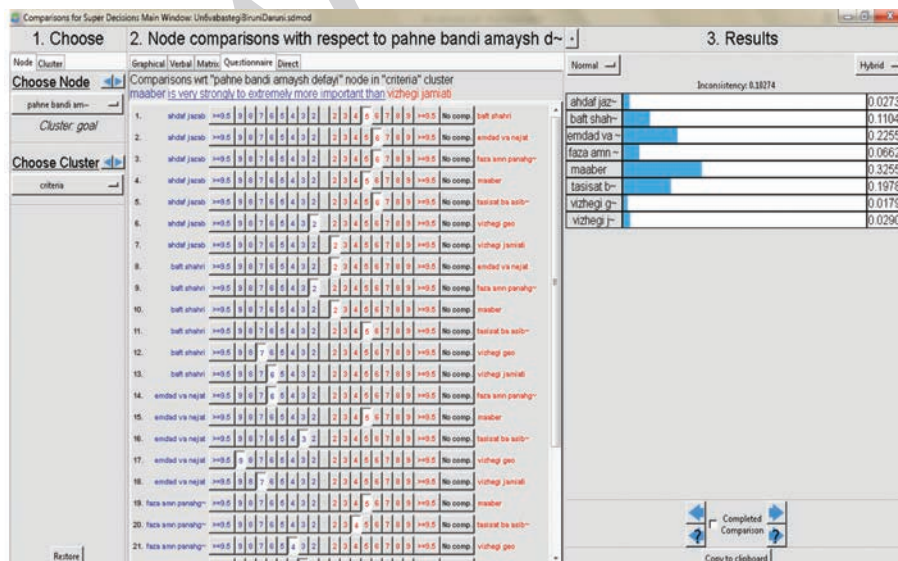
Comparisons for Super Decisions Main Window: Unibvabasteg\BiruniDaruni.sdmod

1. Choose

Node Cluster

Choose Node

pahne bandi am~

Cluster: goal

Choose Cluster

criteria

Restore

2. Node comparisons with respect to pahne bandi amaysh d~

Graphical Verbal Matrix Questionnaire Direct

Comparisons wrt "pahne bandi amaysh defayi" node in "criteria" cluster
maaber is very strongly to extremely more important than vizhegi jamiati

| # | Left | Scale | Right |
|---|---|---|---|
| 1. | ahdaf jazab | >=9.5 9 8 7 6 5 4 3 2 2 3 4 5 6 7 8 9 >=9.5 No comp. | baft shahri |
| 2. | ahdaf jazab | >=9.5 9 8 7 6 5 4 3 2 2 3 4 5 6 7 8 9 >=9.5 No comp. | emdad va najat |
| 3. | ahdaf jazab | >=9.5 9 8 7 6 5 4 3 2 2 3 4 5 6 7 8 9 >=9.5 No comp. | faza amn panahg~ |
| 4. | ahdaf jazab | >=9.5 9 8 7 6 5 4 3 2 2 3 4 5 6 7 8 9 >=9.5 No comp. | maaber |
| 5. | ahdaf jazab | >=9.5 9 8 7 6 5 4 3 2 2 3 4 5 6 7 8 9 >=9.5 No comp. | tasisat ba asib~ |
| 6. | ahdaf jazab | >=9.5 9 8 7 6 5 4 3 2 2 3 4 5 6 7 8 9 >=9.5 No comp. | vizhegi geo |
| 7. | ahdaf jazab | >=9.5 9 8 7 6 5 4 3 2 2 3 4 5 6 7 8 9 >=9.5 No comp. | vizhegi jamiati |
| 8. | baft shahri | >=9.5 9 8 7 6 5 4 3 2 2 3 4 5 6 7 8 9 >=9.5 No comp. | emdad va najat |
| 9. | baft shahri | >=9.5 9 8 7 6 5 4 3 2 2 3 4 5 6 7 8 9 >=9.5 No comp. | faza amn panahg~ |
| 10. | baft shahri | >=9.5 9 8 7 6 5 4 3 2 2 3 4 5 6 7 8 9 >=9.5 No comp. | maaber |
| 11. | baft shahri | >=9.5 9 8 7 6 5 4 3 2 2 3 4 5 6 7 8 9 >=9.5 No comp. | tasisat ba asib~ |
| 12. | baft shahri | >=9.5 9 8 7 6 5 4 3 2 2 3 4 5 6 7 8 9 >=9.5 No comp. | vizhegi geo |
| 13. | baft shahri | >=9.5 9 8 7 6 5 4 3 2 2 3 4 5 6 7 8 9 >=9.5 No comp. | vizhegi jamiati |
| 14. | emdad va najat | >=9.5 9 8 7 6 5 4 3 2 2 3 4 5 6 7 8 9 >=9.5 No comp. | faza amn panahg~ |
| 15. | emdad va najat | >=9.5 9 8 7 6 5 4 3 2 2 3 4 5 6 7 8 9 >=9.5 No comp. | maaber |
| 16. | emdad va najat | >=9.5 9 8 7 6 5 4 3 2 2 3 4 5 6 7 8 9 >=9.5 No comp. | tasisat ba asib~ |
| 17. | emdad va najat | >=9.5 9 8 7 6 5 4 3 2 2 3 4 5 6 7 8 9 >=9.5 No comp. | vizhegi geo |
| 18. | emdad va najat | >=9.5 9 8 7 6 5 4 3 2 2 3 4 5 6 7 8 9 >=9.5 No comp. | vizhegi jamiati |
| 19. | faza amn panahg~ | >=9.5 9 8 7 6 5 4 3 2 2 3 4 5 6 7 8 9 >=9.5 No comp. | maaber |
| 20. | faza amn panahg~ | >=9.5 9 8 7 6 5 4 3 2 2 3 4 5 6 7 8 9 >=9.5 No comp. | tasisat ba asib~ |
| 21. | faza amn panahg~ | >=9.5 9 8 7 6 5 4 3 2 2 3 4 5 6 7 8 9 >=9.5 No comp. | vizhegi geo |

3. Results

Normal    Hybrid

Inconsistency: 0.18274

| | |
|---|---|
| ahdaf jaz~ | 0.0273 |
| baft shah~ | 0.1104 |
| emdad va ~ | 0.2255 |
| faza amn ~ | 0.0662 |
| maaber | 0.3255 |
| tasisat b~ | 0.1978 |
| vizhegi g~ | 0.0179 |
| vizhegi j~ | 0.0290 |

Completed Comparison

Copy to clipboard